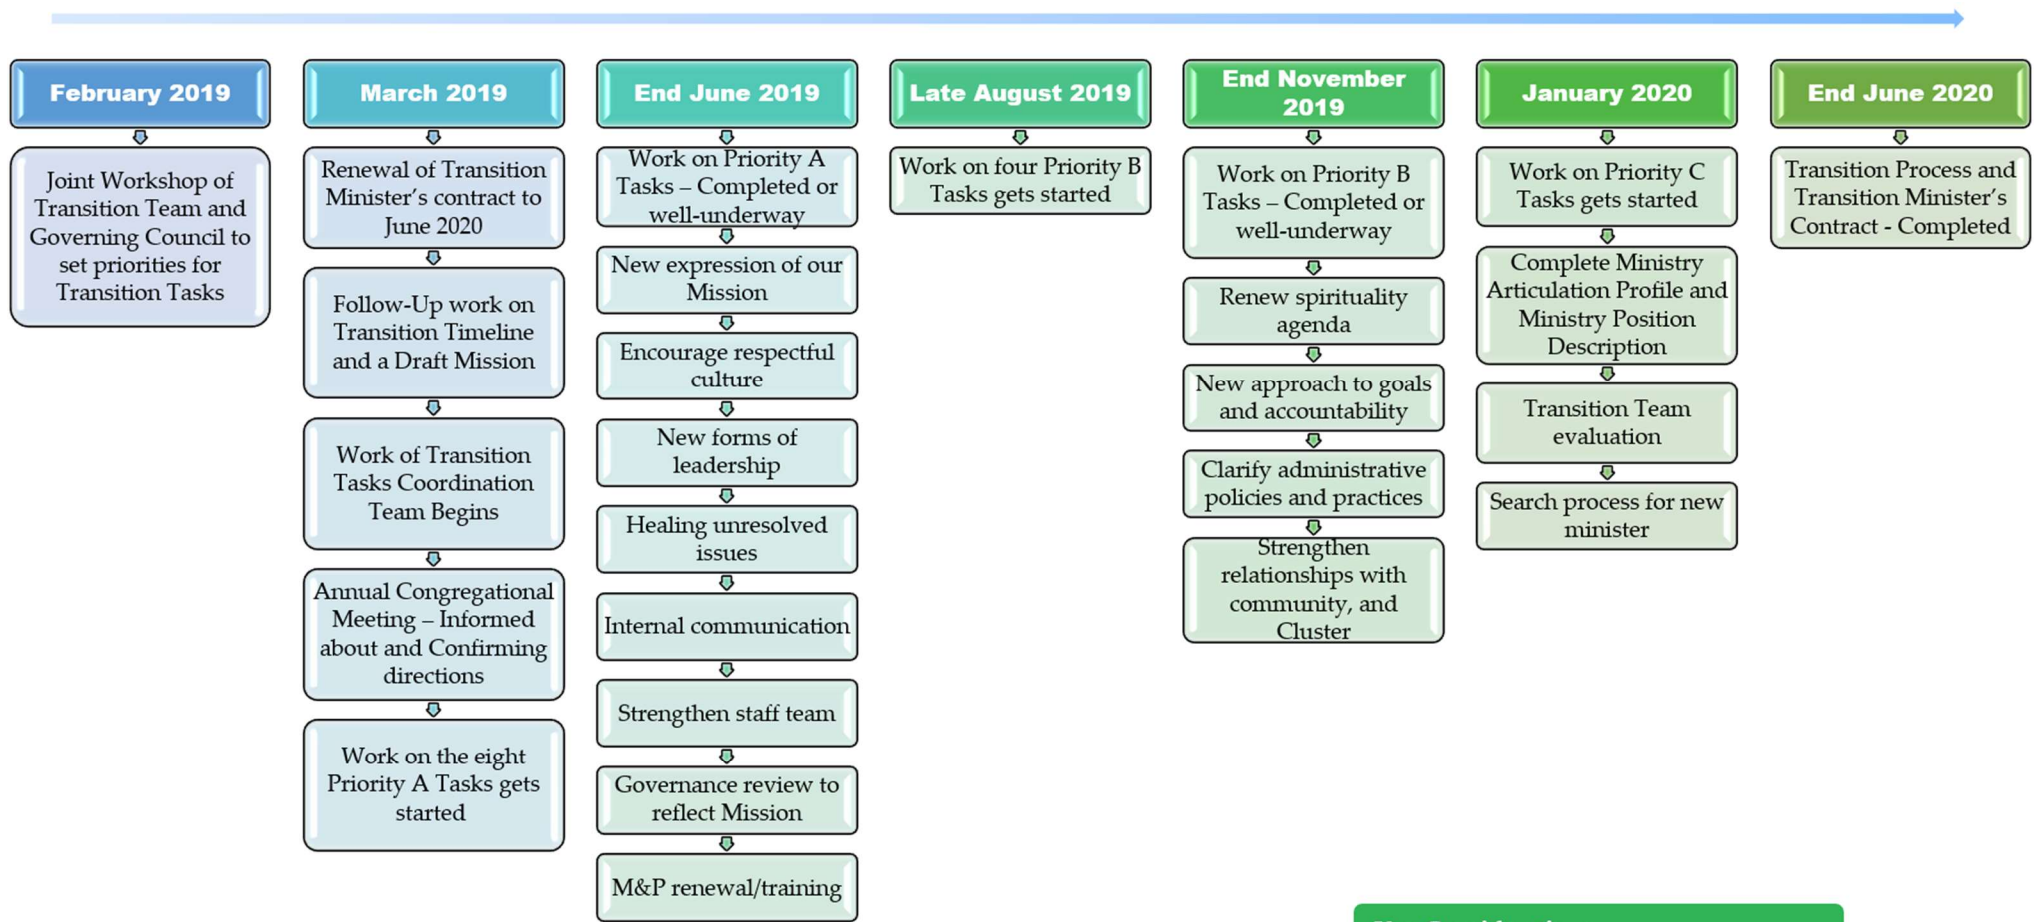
February 2019

Joint Workshop of Transition Team and Governing Council to set priorities for Transition Tasks

March 2019

Renewal of Transition Minister's contract to June 2020

Follow-Up work on Transition Timeline and a Draft Mission

Work of Transition Tasks Coordination Team Begins

Annual Congregational Meeting – Informed about and Confirming directions

Work on the eight Priority A Tasks gets started

End June 2019

Work on Priority A Tasks – Completed or well-underway

New expression of our Mission

Encourage respectful culture

New forms of leadership

Healing unresolved issues

Internal communication

Strengthen staff team

Governance review to reflect Mission

M&P renewal/training

Late August 2019

Work on four Priority B Tasks gets started

End November 2019

Work on Priority B Tasks – Completed or well-underway

Renew spirituality agenda

New approach to goals and accountability

Clarify administrative policies and practices

Strengthen relationships with community, and Cluster

January 2020

Work on Priority C Tasks gets started

Complete Ministry Articulation Profile and Ministry Position Description

Transition Team evaluation

Search process for new minister

End June 2020

Transition Process and Transition Minister's Contract - Completed

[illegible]